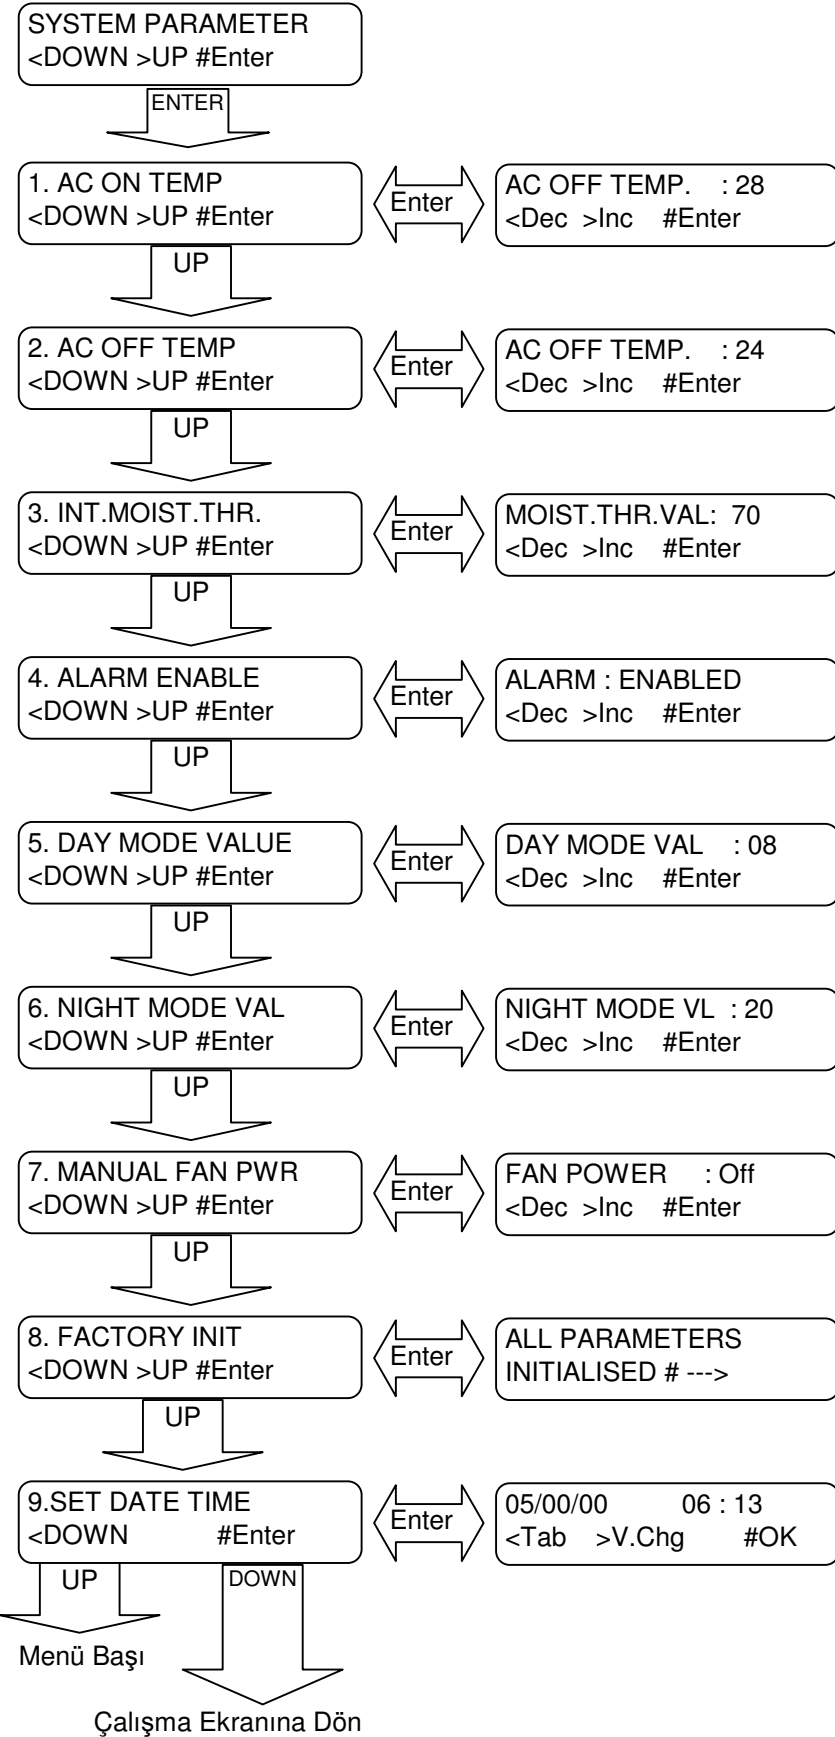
SYSTEM PARAMETER
<DOWN >UP #Enter

ENTER

1. AC ON TEMP
<DOWN >UP #Enter

Enter

AC OFF TEMP. : 28
<Dec >Inc #Enter

UP

2. AC OFF TEMP
<DOWN >UP #Enter

Enter

AC OFF TEMP. : 24
<Dec >Inc #Enter

UP

3. INT.MOIST.THR.
<DOWN >UP #Enter

Enter

MOIST.THR.VAL: 70
<Dec >Inc #Enter

UP

4. ALARM ENABLE
<DOWN >UP #Enter

Enter

ALARM : ENABLED
<Dec >Inc #Enter

UP

5. DAY MODE VALUE
<DOWN >UP #Enter

Enter

DAY MODE VAL : 08
<Dec >Inc #Enter

UP

6. NIGHT MODE VAL
<DOWN >UP #Enter

Enter

NIGHT MODE VL : 20
<Dec >Inc #Enter

UP

7. MANUAL FAN PWR
<DOWN >UP #Enter

Enter

FAN POWER : Off
<Dec >Inc #Enter

UP

8. FACTORY INIT
<DOWN >UP #Enter

Enter

ALL PARAMETERS
INITIALISED # --->

UP

9.SET DATE TIME
<DOWN #Enter

Enter

05/00/00 06 : 13
<Tab >V.Chg #OK

UP

DOWN

Menü Başı

Çalışma Ekranına Dön